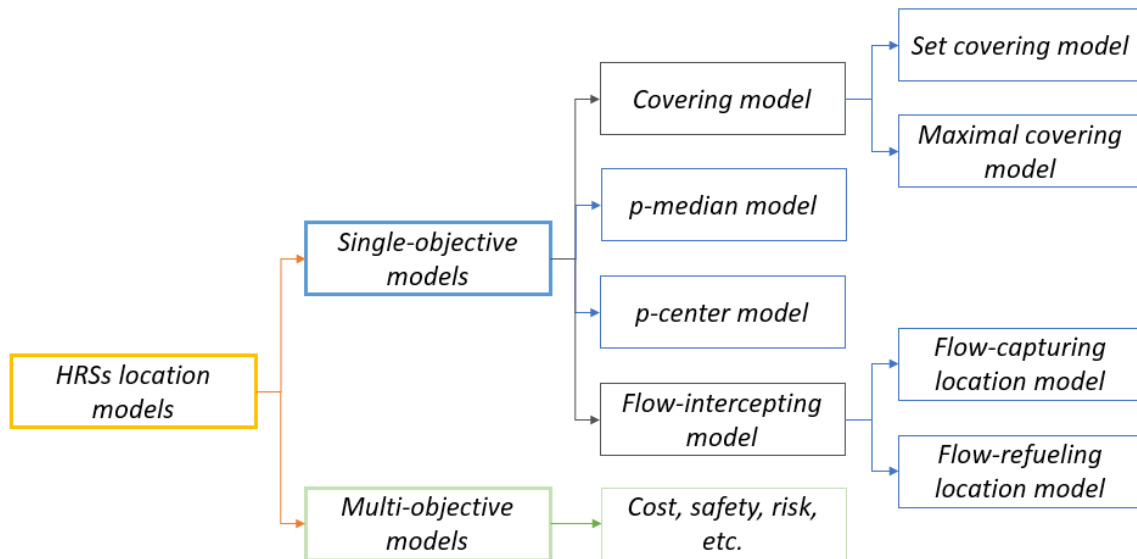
HRSs location models

Single-objective models

Multi-objective models

Covering model

p-median model

p-center model

Flow-intercepting model

Cost, safety, risk, etc.

Set covering model

Maximal covering model

Flow-capturing location model

Flow-refueling location model